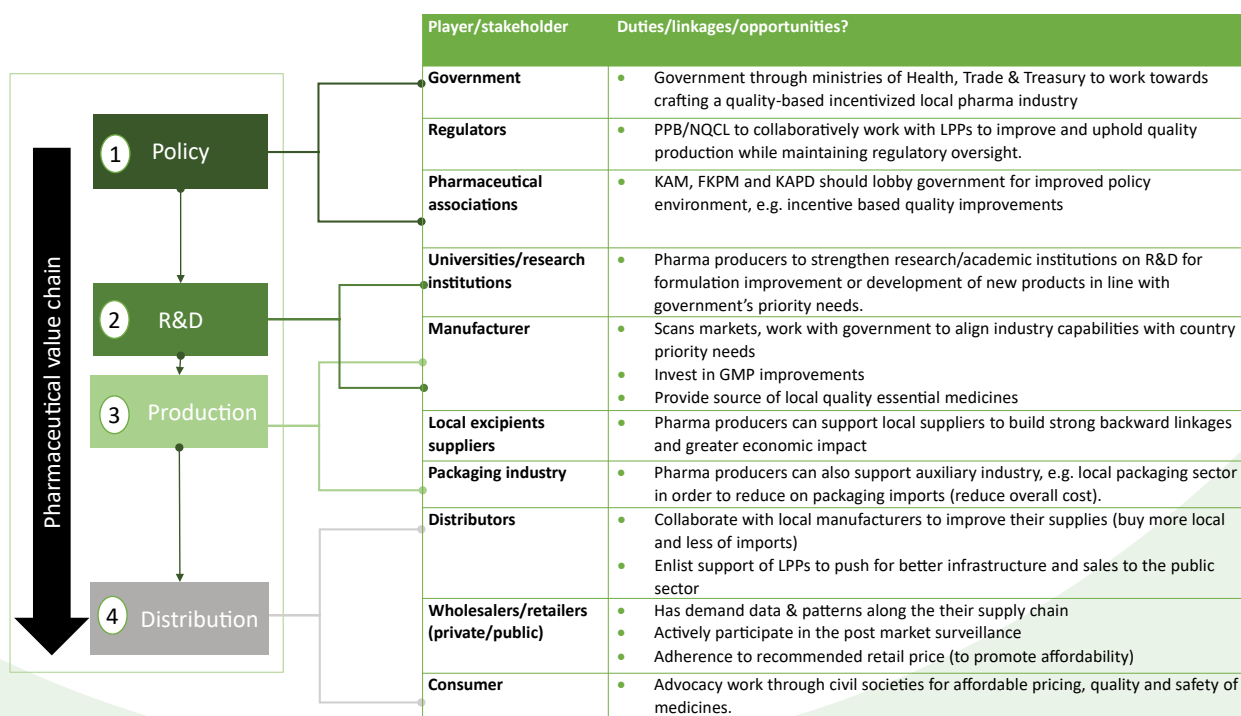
Pharmaceutical value chain

1 Policy

2 R&D

3 Production

4 Distribution

| Player/stakeholder | Duties/linkages/opportunities? |
|---|---|
| Government | • Government through ministries of Health, Trade & Treasury to work towards crafting a quality-based incentivized local pharma industry |
| Regulators | • PPB/NQCL to collaboratively work with LPPs to improve and uphold quality production while maintaining regulatory oversight. |
| Pharmaceutical associations | • KAM, FKPM and KAPD should lobby government for improved policy environment, e.g. incentive based quality improvements |
| Universities/research institutions | • Pharma producers to strengthen research/academic institutions on R&D for formulation improvement or development of new products in line with government's priority needs. |
| Manufacturer | • Scans markets, work with government to align industry capabilities with country priority needs • Invest in GMP improvements • Provide source of local quality essential medicines |
| Local excipients suppliers | • Pharma producers can support local suppliers to build strong backward linkages and greater economic impact |
| Packaging industry | • Pharma producers can also support auxiliary industry, e.g. local packaging sector in order to reduce on packaging imports (reduce overall cost). |
| Distributors | • Collaborate with local manufacturers to improve their supplies (buy more local and less of imports) • Enlist support of LPPs to push for better infrastructure and sales to the public sector |
| Wholesalers/retailers (private/public) | • Has demand data & patterns along the their supply chain • Actively participate in the post market surveillance • Adherence to recommended retail price (to promote affordability) |
| Consumer | • Advocacy work through civil societies for affordable pricing, quality and safety of medicines. |